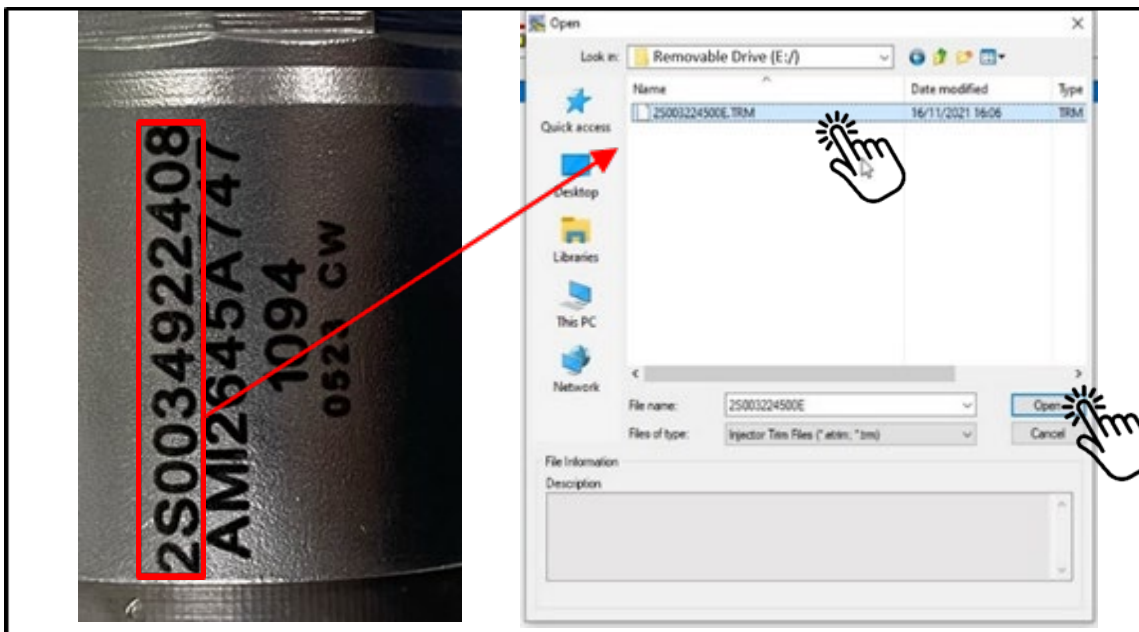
2S0034922408
AMI26645A747
1094
0521 CW

Open

Look in: Removable Drive (E:/)

Quick access

Desktop

Libraries

This PC

Network

Name

Date modified

Type

2S003224500E.TRM

16/11/2021 16:06

TRM

File name: 2S003224500E

Files of type: Injector Trim Files (*.etrim; *.trm)

Open

Cancel

File Information

Description